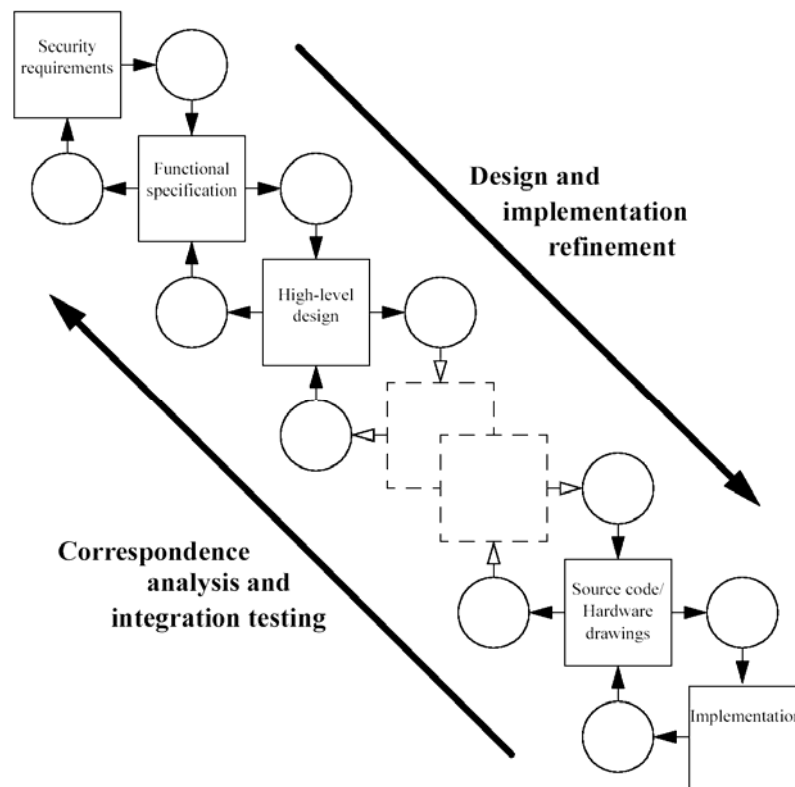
Security requirements

Functional specification

Design and implementation refinement

High-level design

Correspondence analysis and integration testing

Source code/ Hardware drawings

Implementatio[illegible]